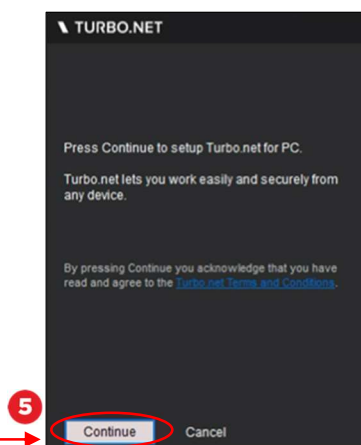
TURBO.NET

Press Continue to setup Turbo.net for PC.

Turbo.net lets you work easily and securely from any device.

By pressing Continue you acknowledge that you have read and agree to the Turbo.net Terms and Conditions.

5

Continue Cancel